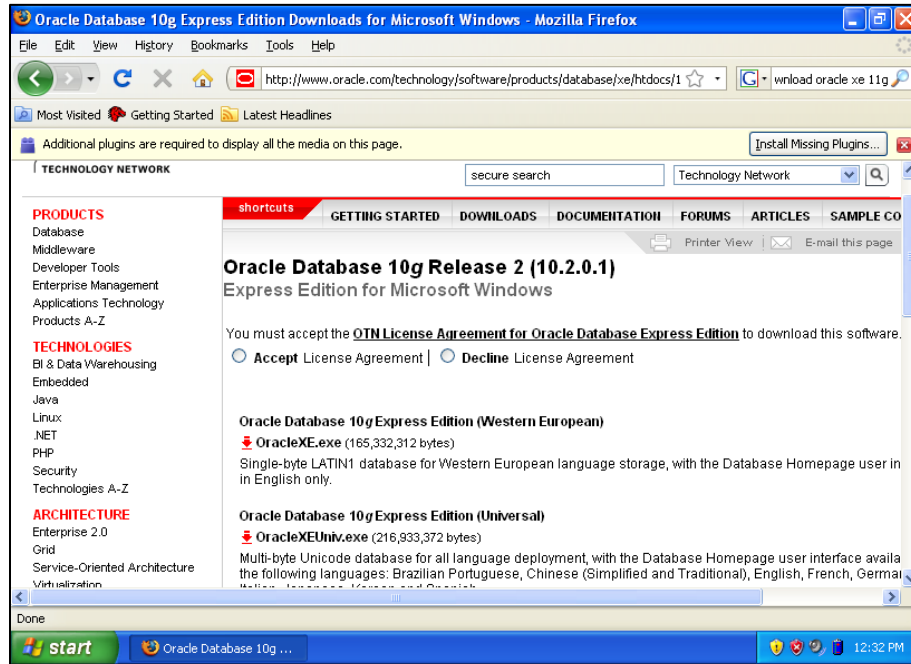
Oracle Database 10g Express Edition Downloads for Microsoft Windows - Mozilla Firefox

File Edit View History Bookmarks Tools Help

http://www.oracle.com/technology/software/products/database/xe/htdocs/1

wnload oracle xe 11g

Most Visited Getting Started Latest Headlines

Additional plugins are required to display all the media on this page.

Install Missing Plugins...

TECHNOLOGY NETWORK

secure search

Technology Network

PRODUCTS
Database
Middleware
Developer Tools
Enterprise Management
Applications Technology
Products A-Z

TECHNOLOGIES
BI & Data Warehousing
Embedded
Java
Linux
.NET
PHP
Security
Technologies A-Z

ARCHITECTURE
Enterprise 2.0
Grid
Service-Oriented Architecture
Virtualization

shortcuts

GETTING STARTED DOWNLOADS DOCUMENTATION FORUMS ARTICLES SAMPLE CO

Printer View | E-mail this page

Oracle Database 10g Release 2 (10.2.0.1)
Express Edition for Microsoft Windows

You must accept the OTN License Agreement for Oracle Database Express Edition to download this software.

Accept License Agreement | Decline License Agreement

Oracle Database 10g Express Edition (Western European)
OracleXE.exe (165,332,312 bytes)
Single-byte LATIN1 database for Western European language storage, with the Database Homepage user in in English only.

Oracle Database 10g Express Edition (Universal)
OracleXEUniv.exe (216,933,372 bytes)
Multi-byte Unicode database for all language deployment, with the Database Homepage user interface availa the following languages: Brazilian Portuguese, Chinese (Simplified and Traditional), English, French, Germa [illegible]

Done

start Oracle Database 10g ...

12:32 PM